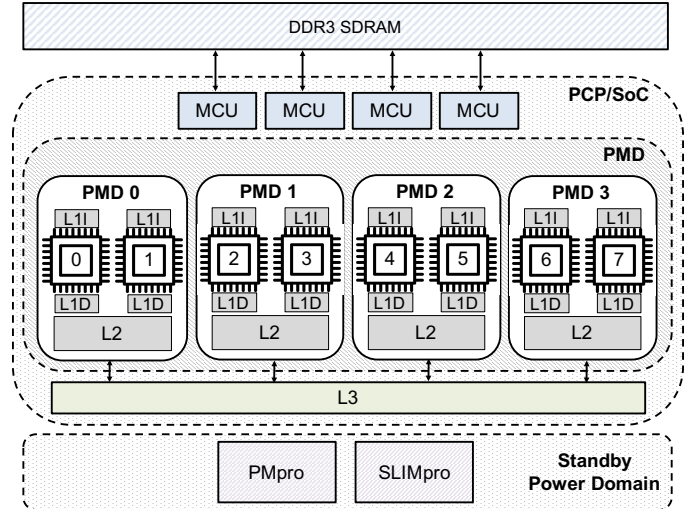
DDR3 SDRAM

MCU MCU MCU MCU

PCP/SoC

PMD

PMD 0
L1I L1I
0 1
L1D L1D
L2

PMD 1
L1I L1I
2 3
L1D L1D
L2

PMD 2
L1I L1I
4 5
L1D L1D
L2

PMD 3
L1I L1I
6 7
L1D L1D
L2

L3

PMpro SLIMpro

Standby Power Domain